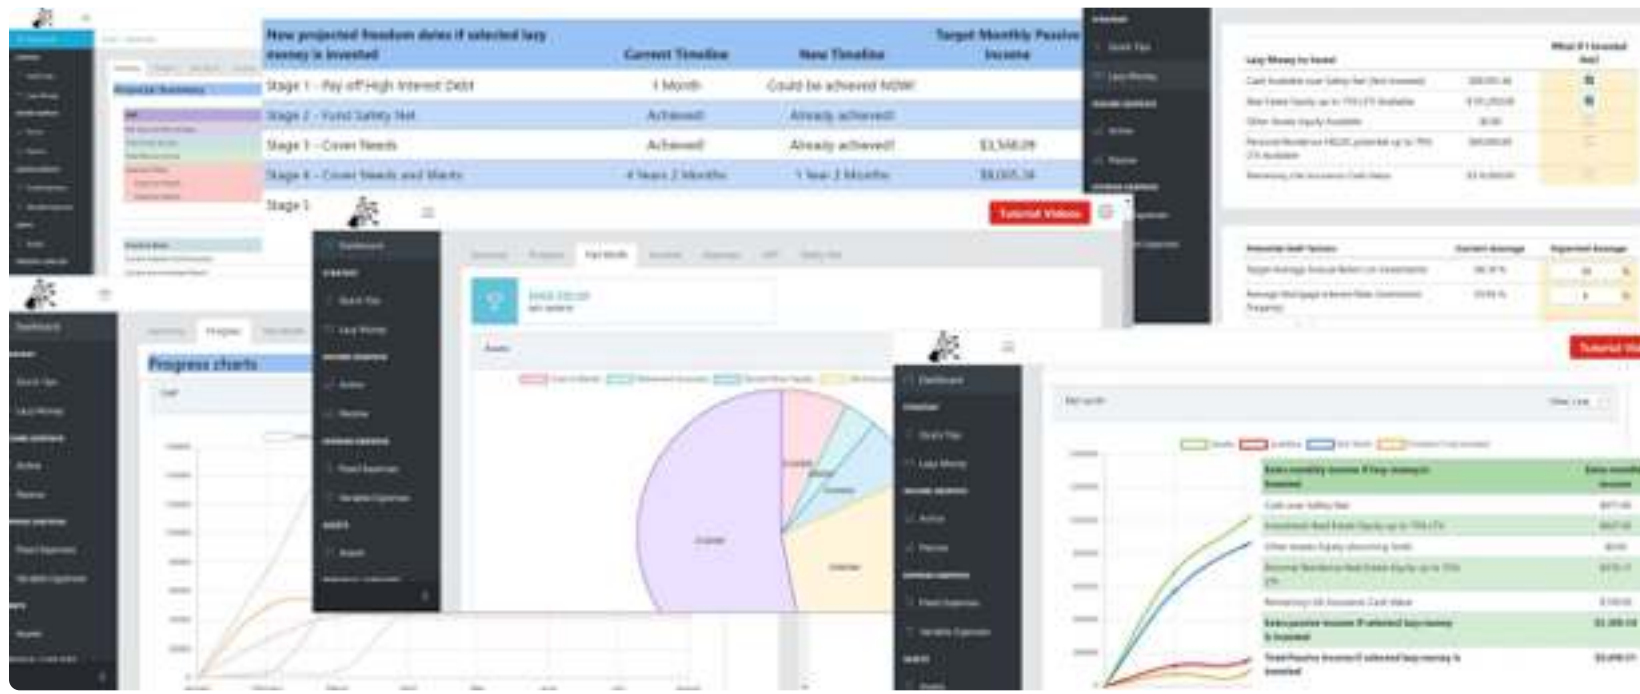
| New projected freedom dates if selected lazy money is invested | Current Timeline | New Timeline | Target Monthly Passive Income |
|---|---|---|---|
| Stage 1 - Pay off High Interest Debt | 1 Month | Could be achieved NOW! | |
| Stage 2 - Fund Safety Net | Achieved! | Already achieved! | |
| Stage 3 - Cover Needs | Achieved! | Already achieved! | $3,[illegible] |
| Stage 4 - Cover Needs and Wants | 4 Years 2 Months | 1 Year 3 Months | $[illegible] |
| Stage 5 | | | |

Tutorial Videos

Progress charts

Tutorial Vi

Dashboard

Lazy Money to Invest

What if I invest this?

Potential Shift Options

Current Average

Expected Average

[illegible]